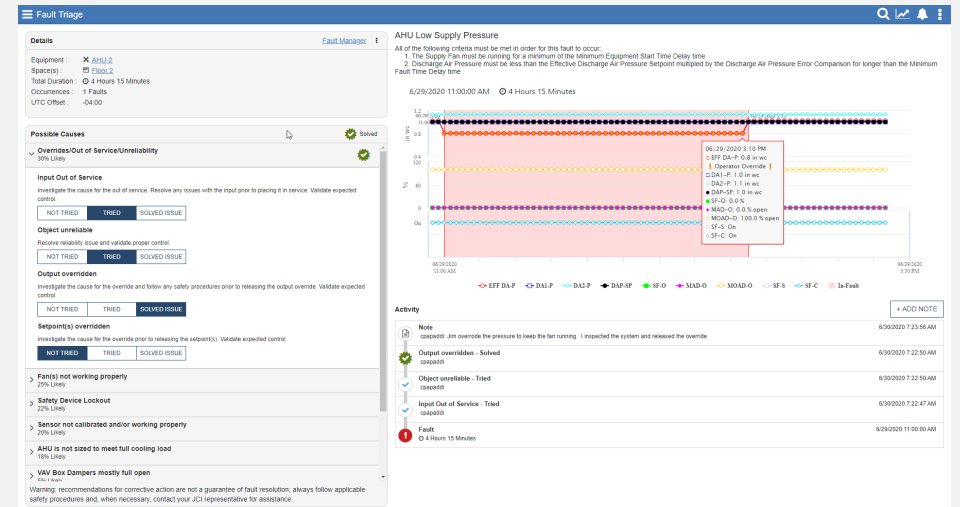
Fault Triage

Details

Fault Manager

Equipment : AHU-2
Space(s) : Floor 2
Total Duration : 4 Hours 15 Minutes
Occurrences : 1 Faults
UTC Offset : -04:00

Possible Causes

Solved

Overrides/Out of Service/Unreliability
30% Likely

Input Out of Service
Investigate the cause for the out of service. Resolve any issues with the input prior to placing it in service. Validate expected control.

| NOT TRIED | TRIED | SOLVED ISSUE |
|---|---|---|

Object unreliable
Resolve reliability issue and validate proper control.

| NOT TRIED | TRIED | SOLVED ISSUE |
|---|---|---|

Output overridden
Investigate the cause for the override and follow any safety procedures prior to releasing the output override. Validate expected control.

| NOT TRIED | TRIED | SOLVED ISSUE |
|---|---|---|

Setpoint(s) overridden
Investigate the cause for the override prior to releasing the setpoint(s). Validate expected control.

| NOT TRIED | TRIED | SOLVED ISSUE |
|---|---|---|

Fan(s) not working properly
25% Likely

Safety Device Lockout
22% Likely

Sensor not calibrated and/or working properly
20% Likely

AHU is not sized to meet full cooling load
16% Likely

VAV Box Dampers mostly full open
5% Likely

Warning: recommendations for corrective action are not a guarantee of fault resolution; always follow applicable safety procedures and, when necessary, contact your JCI representative for assistance.

AHU Low Supply Pressure

All of the following criteria must be met in order for this fault to occur:
1. The Supply Fan must be running for a minimum of the Minimum Equipment Start Time Delay time
2. Discharge Air Pressure must be less than the Effective Discharge Air Pressure Setpoint multipled by the Discharge Air Pressure Error Comparison for longer than the Minimum Fault Time Delay time

6/29/2020 11:00:00 AM 4 Hours 15 Minutes

1.2
1.1
1
0.8
in wc
100
50
%
0
On

06/29/2020 3:10 PM
EFF DA-P: 0.8 in wc
Operator Override
DA1-P: 1.0 in wc
DA2-P: 1.1 in wc
DAP-SP: 1.0 in wc
SF-O: 0.0 %
MAD-O: 0.0 % open
MOAD-O: 100.0 % open
SF-S: On
SF-C: On

06/29/2020 11:00 AM
06/29/2020 3:30 PM

EFF DA-P DA1-P DA2-P DAP-SP SF-O MAD-O MOAD-O SF-S SF-C In-Fault

Activity

+ ADD NOTE

Note
cpapaddi: Jim override the pressure to keep the fan running. I inspected the system and released the override
6/30/2020 7:23:56 AM

Output overridden - Solved
cpapaddi
6/30/2020 7:22:50 AM

Object unreliable - Tried
cpapaddi
6/30/2020 7:22:50 AM

Input Out of Service - Tried
cpapaddi
6/30/2020 7:22:47 AM

Fault
4 Hours 15 Minutes
6/29/2020 11:00:00 AM